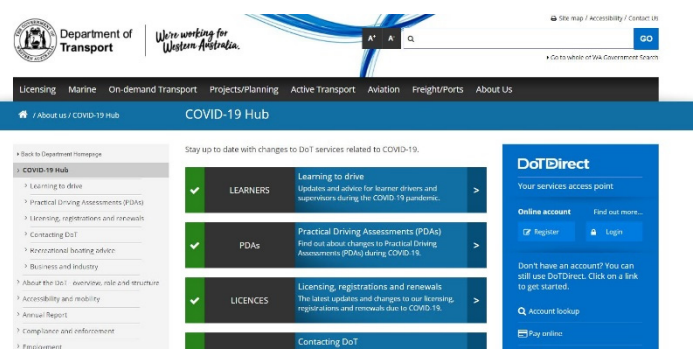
Department of Transport

We're working for Western Australia.

Site map / Accessibility / Contact Us

A⁺ A⁻

GO

Go to whole of WA Government Search

Licensing Marine On-demand Transport Projects/Planning Active Transport Aviation Freight/Ports About Us

/ About us / COVID-19 Hub

COVID-19 Hub

Back to Department Homepage

COVID-19 Hub

Learning to drive

Practical Driving Assessments (PDAs)

Licensing, registrations and renewals

Contacting DoT

Recreational boating advice

Business and industry

About the DoT - overview, role and structure

Accessibility and mobility

Annual Report

Compliance and enforcement

Employment

Stay up to date with changes to DoT services related to COVID-19.

LEARNERS

Learning to drive

Updates and advice for learner drivers and supervisors during the COVID-19 pandemic.

PDAs

Practical Driving Assessments (PDAs)

Find out about changes to Practical Driving Assessments (PDAs) during COVID-19.

LICENCES

Licensing, registrations and renewals

The latest updates and changes to our licensing, registrations and renewals due to COVID-19.

Contacting DoT

DoTDirect

Your services access point

Online account

Find out more...

Register

Login

Don't have an account? You can still use DoTDirect. Click on a link to get started.

Account lookup

Pay online